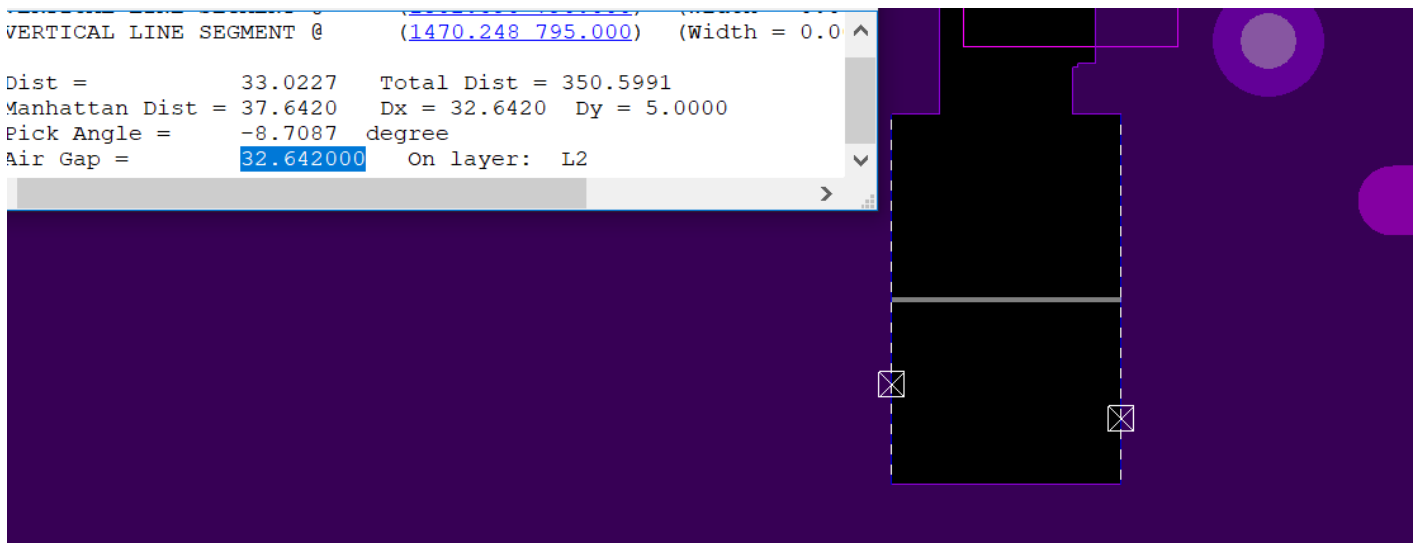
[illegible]
VERTICAL LINE SEGMENT @      (1470.248 795.000)   (Width = 0.0

Dist =              33.0227   Total Dist = 350.5991
Manhattan Dist = 37.6420   Dx = 32.6420   Dy = 5.0000
Pick Angle =       -8.7087  degree
Air Gap =          32.642000   On layer:  L2